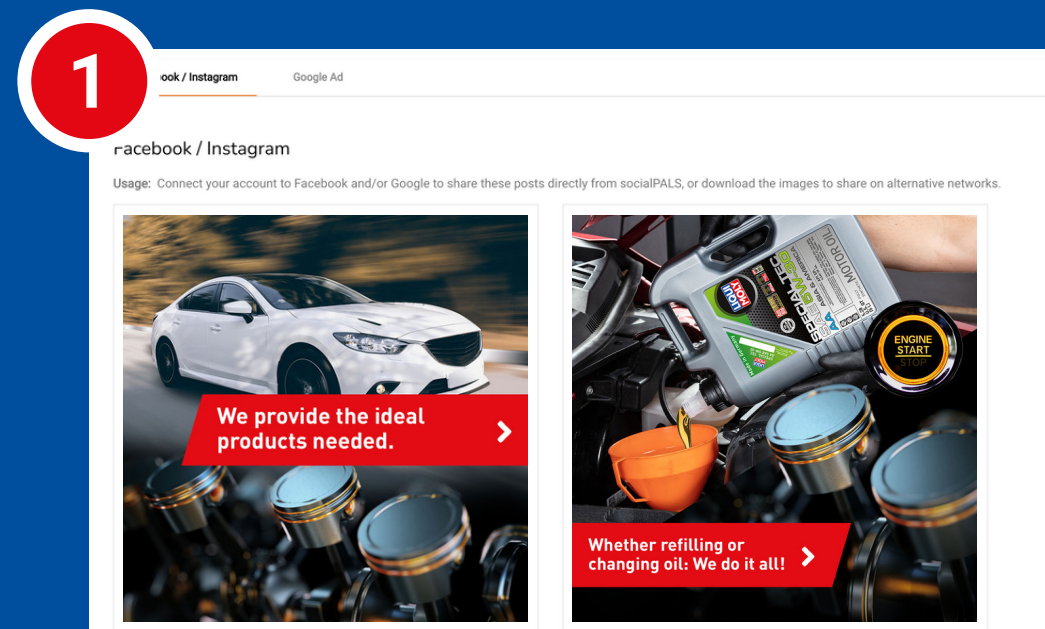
1

ook / Instagram

Google Ad

acebook / Instagram

Usage: Connect your account to Facebook and/or Google to share these posts directly from socialPALS, or download the images to share on alternative networks.

We provide the ideal products needed.

LIQUI MOLY

SPECIAL TEC

MOTOR OIL

ENGINE START STOP

Whether refilling or changing oil: We do it all!